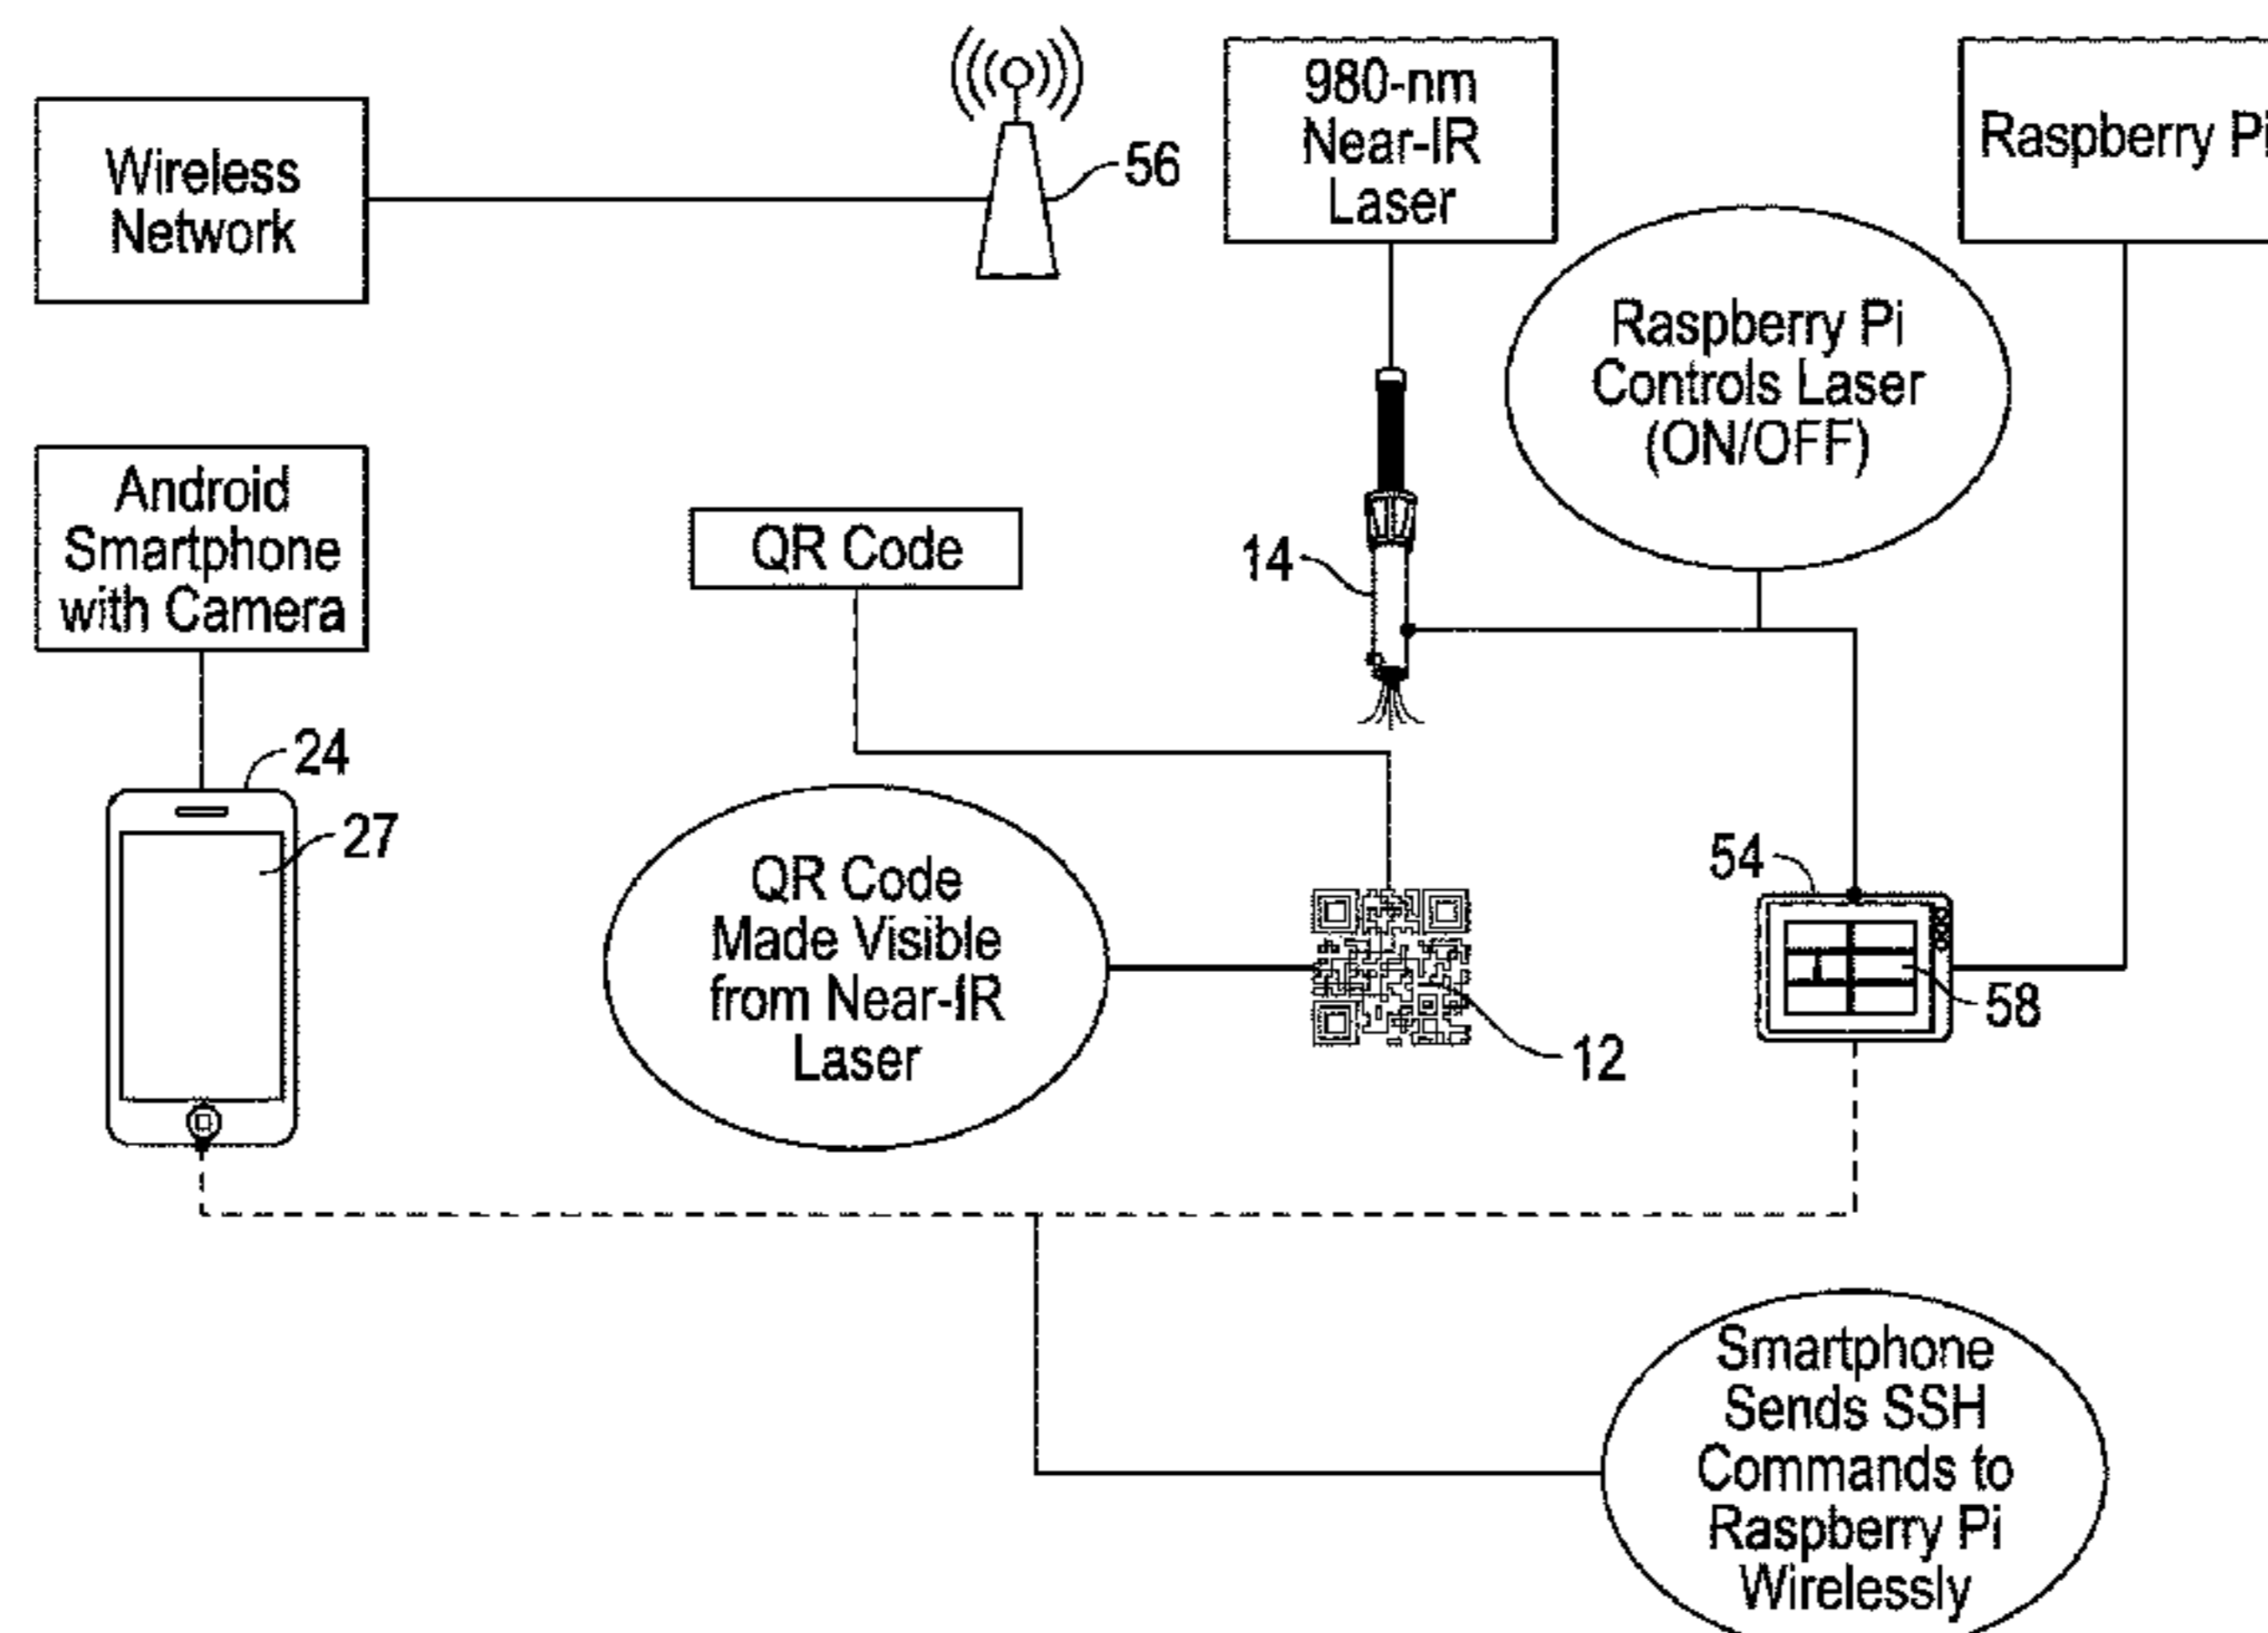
Wireless Network

56

980-nm Near-IR Laser

Raspberry Pi

Raspberry Pi Controls Laser (ON/OFF)

Android Smartphone with Camera

QR Code

14

24

27

QR Code Made Visible from Near-IR Laser

54

58

12

Smartphone Sends SSH Commands to Raspberry Pi Wirelessly